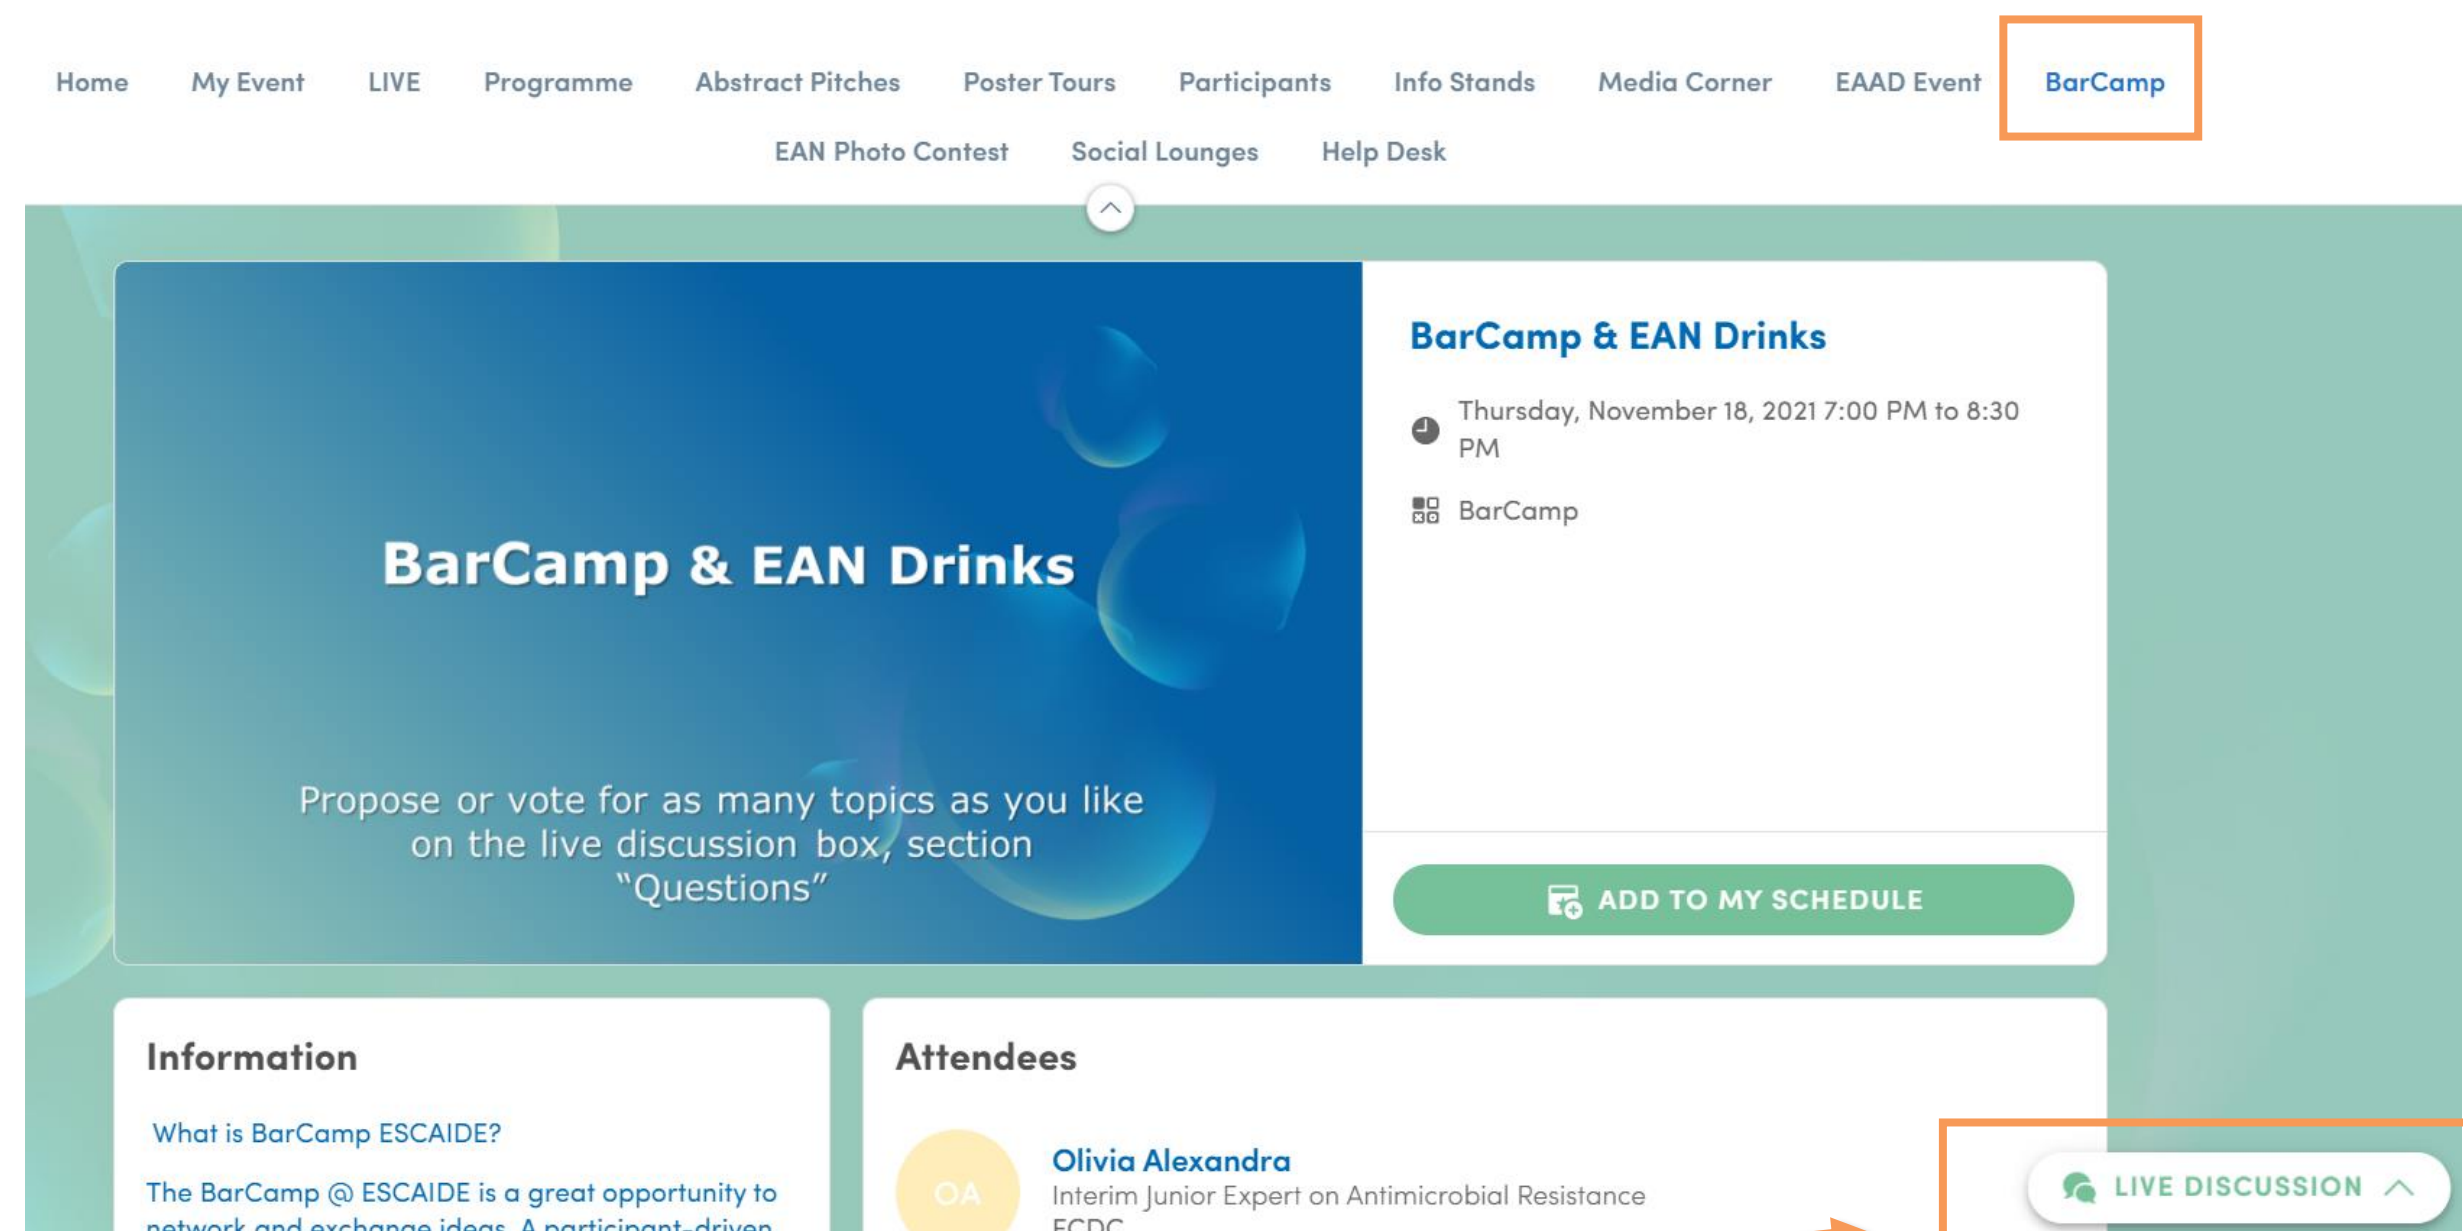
Home My Event LIVE Programme Abstract Pitches Poster Tours Participants Info Stands Media Corner EAAD Event BarCamp

EAN Photo Contest Social Lounges Help Desk

BarCamp & EAN Drinks

Propose or vote for as many topics as you like on the live discussion box, section "Questions"

BarCamp & EAN Drinks

Thursday, November 18, 2021 7:00 PM to 8:30 PM

BarCamp

ADD TO MY SCHEDULE

Information

What is BarCamp ESCAIDE?

The BarCamp @ ESCAIDE is a great opportunity to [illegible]

Attendees

OA

Olivia Alexandra

Interim Junior Expert on Antimicrobial Resistance

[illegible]

LIVE DISCUSSION